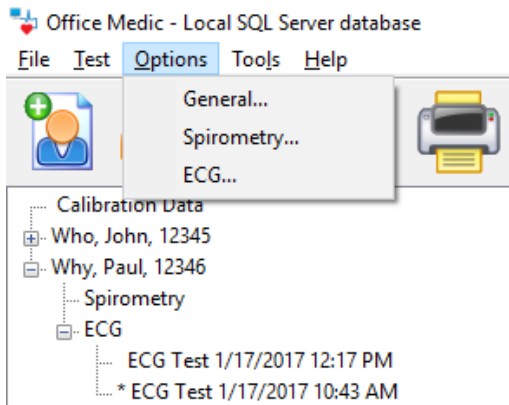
Office Medic - Local SQL Server database

File Test Options Tools Help

General...
Spirometry...
ECG...

Calibration Data
Who, John, 12345
Why, Paul, 12346
Spirometry
ECG
ECG Test 1/17/2017 12:17 PM
* ECG Test 1/17/2017 10:43 AM